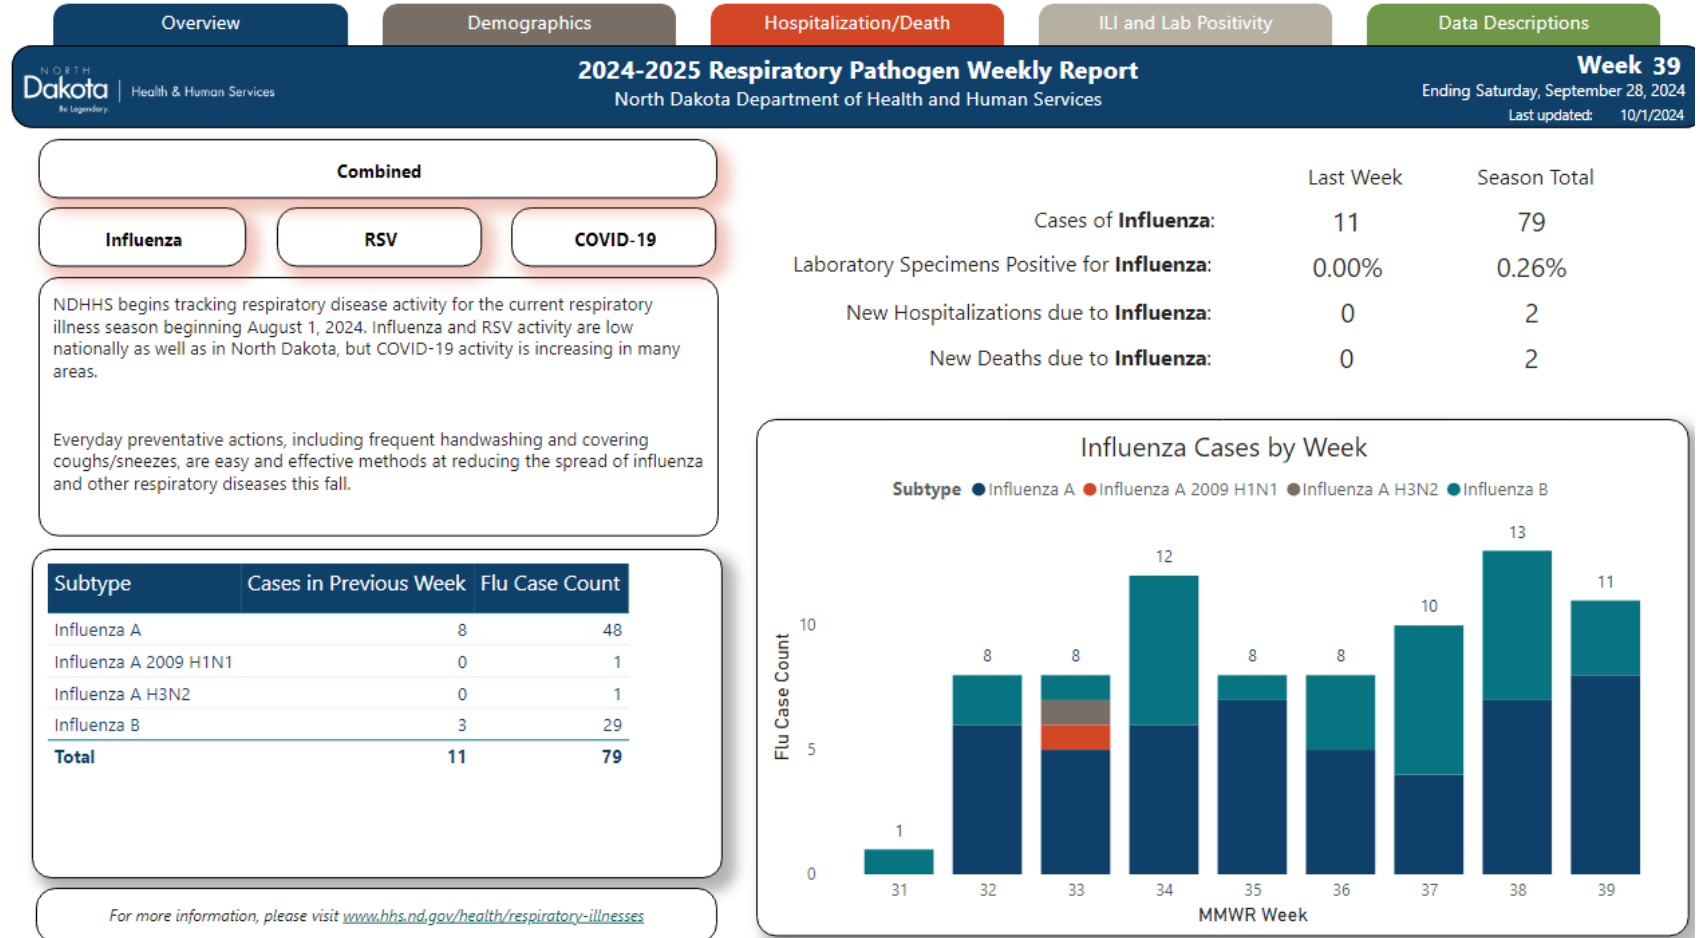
Overview | Demographics | Hospitalization/Death | ILI and Lab Positivity | Data Descriptions

NORTH Dakota | Health & Human Services Be Legendary.

2024-2025 Respiratory Pathogen Weekly Report
North Dakota Department of Health and Human Services

Week 39
Ending Saturday, September 28, 2024
Last updated: 10/1/2024

Combined

Influenza | RSV | COVID-19

NDHHS begins tracking respiratory disease activity for the current respiratory illness season beginning August 1, 2024. Influenza and RSV activity are low nationally as well as in North Dakota, but COVID-19 activity is increasing in many areas.

Everyday preventative actions, including frequent handwashing and covering coughs/sneezes, are easy and effective methods at reducing the spread of influenza and other respiratory diseases this fall.

| Subtype | Cases in Previous Week | Flu Case Count |
|---|---|---|
| Influenza A | 8 | 48 |
| Influenza A 2009 H1N1 | 0 | 1 |
| Influenza A H3N2 | 0 | 1 |
| Influenza B | 3 | 29 |
| **Total** | **11** | **79** |

For more information, please visit www.hhs.nd.gov/health/respiratory-illnesses

| | Last Week | Season Total |
|---|---|---|
| Cases of **Influenza**: | 11 | 79 |
| Laboratory Specimens Positive for **Influenza**: | 0.00% | 0.26% |
| New Hospitalizations due to **Influenza**: | 0 | 2 |
| New Deaths due to **Influenza**: | 0 | 2 |

Influenza Cases by Week

Subtype ● Influenza A ● Influenza A 2009 H1N1 ● Influenza A H3N2 ● Influenza B

Flu Case Count
0
5
10

1 8 8 12 8 8 10 13 11

31 32 33 34 35 36 37 38 39
MMWR Week